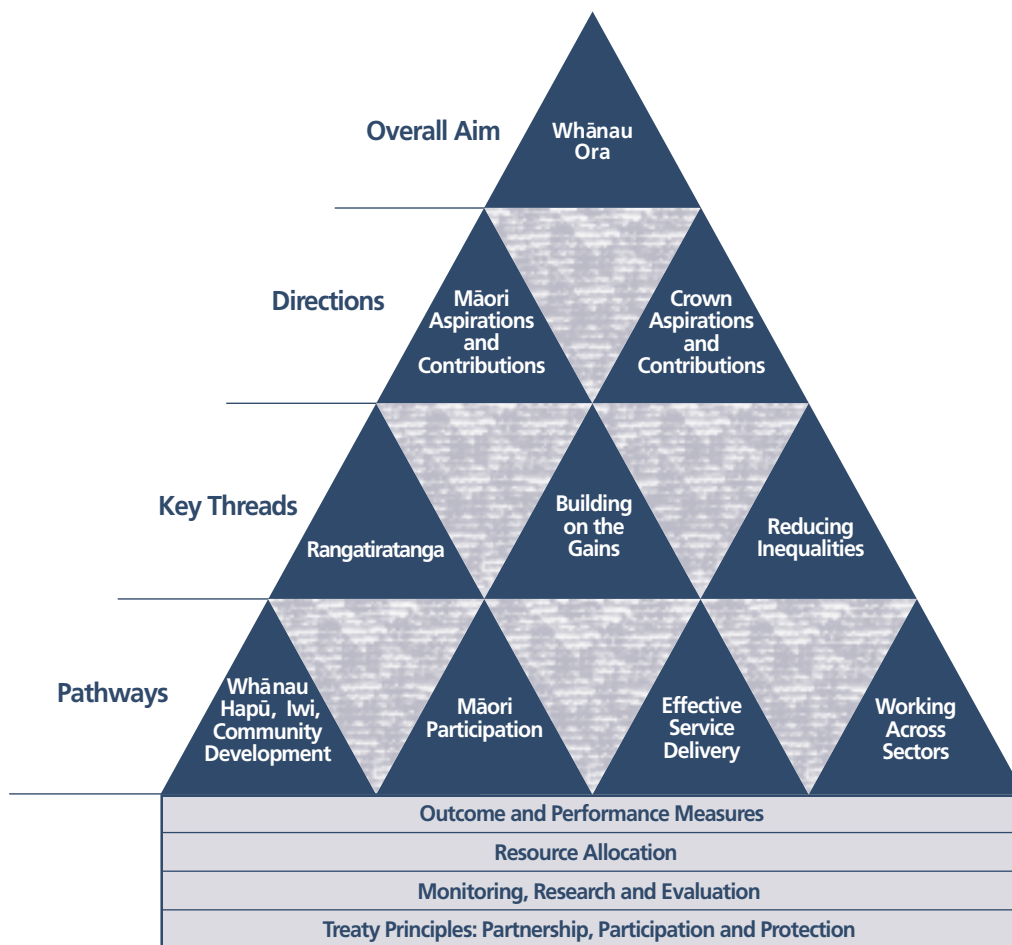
Overall Aim

Whānau Ora

Directions

Māori Aspirations and Contributions

Crown Aspirations and Contributions

Key Threads

Rangatiratanga

Building on the Gains

Reducing Inequalities

Pathways

Whānau Hapū, Iwi, Community Development

Māori Participation

Effective Service Delivery

Working Across Sectors

Outcome and Performance Measures

Resource Allocation

Monitoring, Research and Evaluation

Treaty Principles: Partnership, Participation and Protection